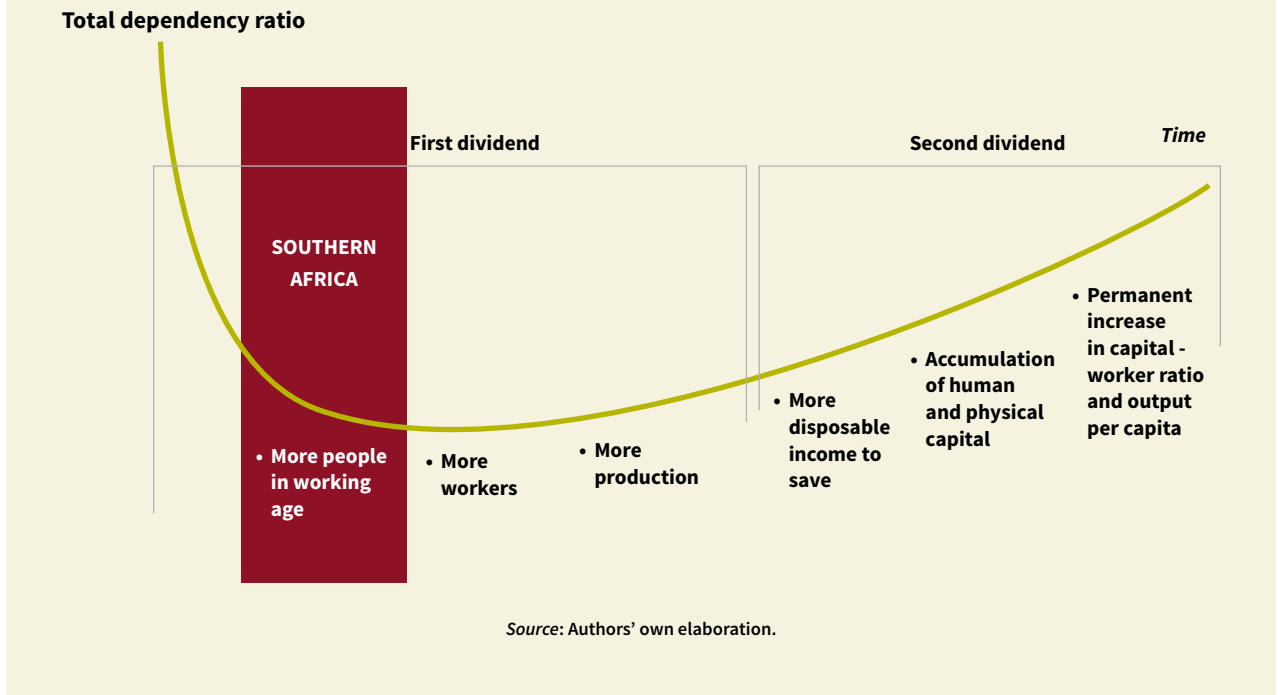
Total dependency ratio

First dividend

Second dividend

Time

SOUTHERN AFRICA

• More people in working age

• More workers

• More production

• More disposable income to save

• Accumulation of human and physical capital

• Permanent increase in capital - worker ratio and output per capita

Source: Authors' own elaboration.